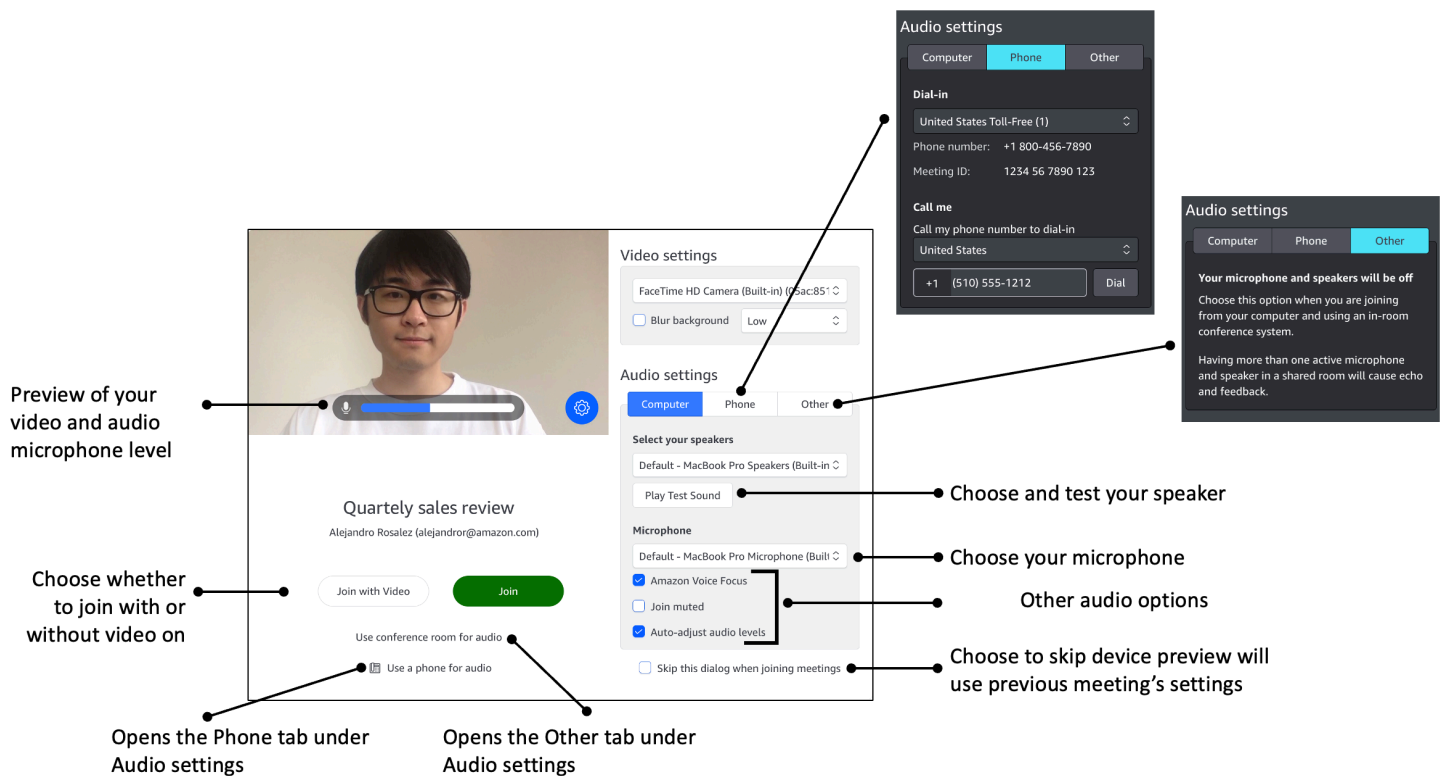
Audio settings

Computer | Phone | Other

Dial-in

United States Toll-Free (1)

Phone number: +1 800-456-7890

Meeting ID: 1234 56 7890 123

Call me

Call my phone number to dial-in

United States

+1 (510) 555-1212 Dial

Audio settings

Computer | Phone | Other

Your microphone and speakers will be off

Choose this option when you are joining from your computer and using an in-room conference system.

Having more than one active microphone and speaker in a shared room will cause echo and feedback.

Video settings

FaceTime HD Camera (Built-in) (05ac:851

Blur background Low

Audio settings

Computer Phone Other

Select your speakers

Default - MacBook Pro Speakers (Built-in

Play Test Sound

Microphone

Default - MacBook Pro Microphone (Built

Amazon Voice Focus

Join muted

Auto-adjust audio levels

Skip this dialog when joining meetings

Preview of your video and audio microphone level

Quartely sales review

Alejandro Rosalez (alejandror@amazon.com)

Join with Video Join

Use conference room for audio

Use a phone for audio

Choose whether to join with or without video on

Choose and test your speaker

Choose your microphone

Other audio options

Choose to skip device preview will use previous meeting's settings

Opens the Phone tab under Audio settings

Opens the Other tab under Audio settings